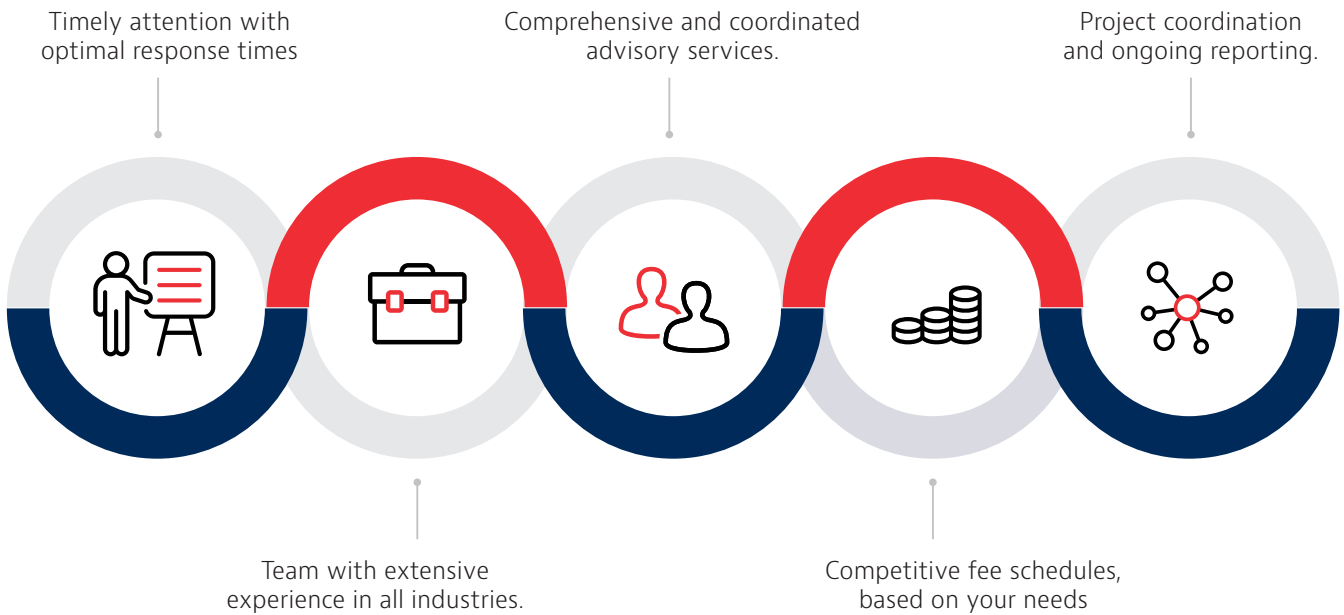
Timely attention with optimal response times

Comprehensive and coordinated advisory services.

Project coordination and ongoing reporting.

Team with extensive experience in all industries.

Competitive fee schedules, based on your needs